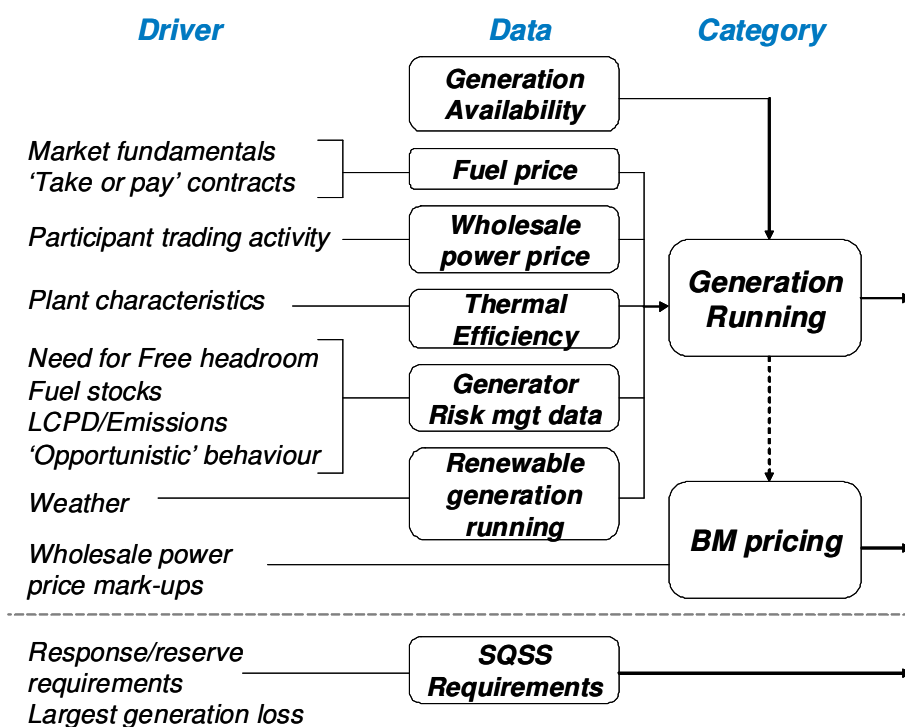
Driver

Data

Category

Generation Availability

Market fundamentals
'Take or pay' contracts

Fuel price

Participant trading activity

Wholesale power price

Plant characteristics

Thermal Efficiency

Generation Running

Need for Free headroom
Fuel stocks
LCPD/Emissions
'Opportunistic' behaviour

Generator Risk mgt data

Weather

Renewable generation running

Wholesale power price mark-ups

BM pricing

Response/reserve requirements
Largest generation loss

SQSS Requirements